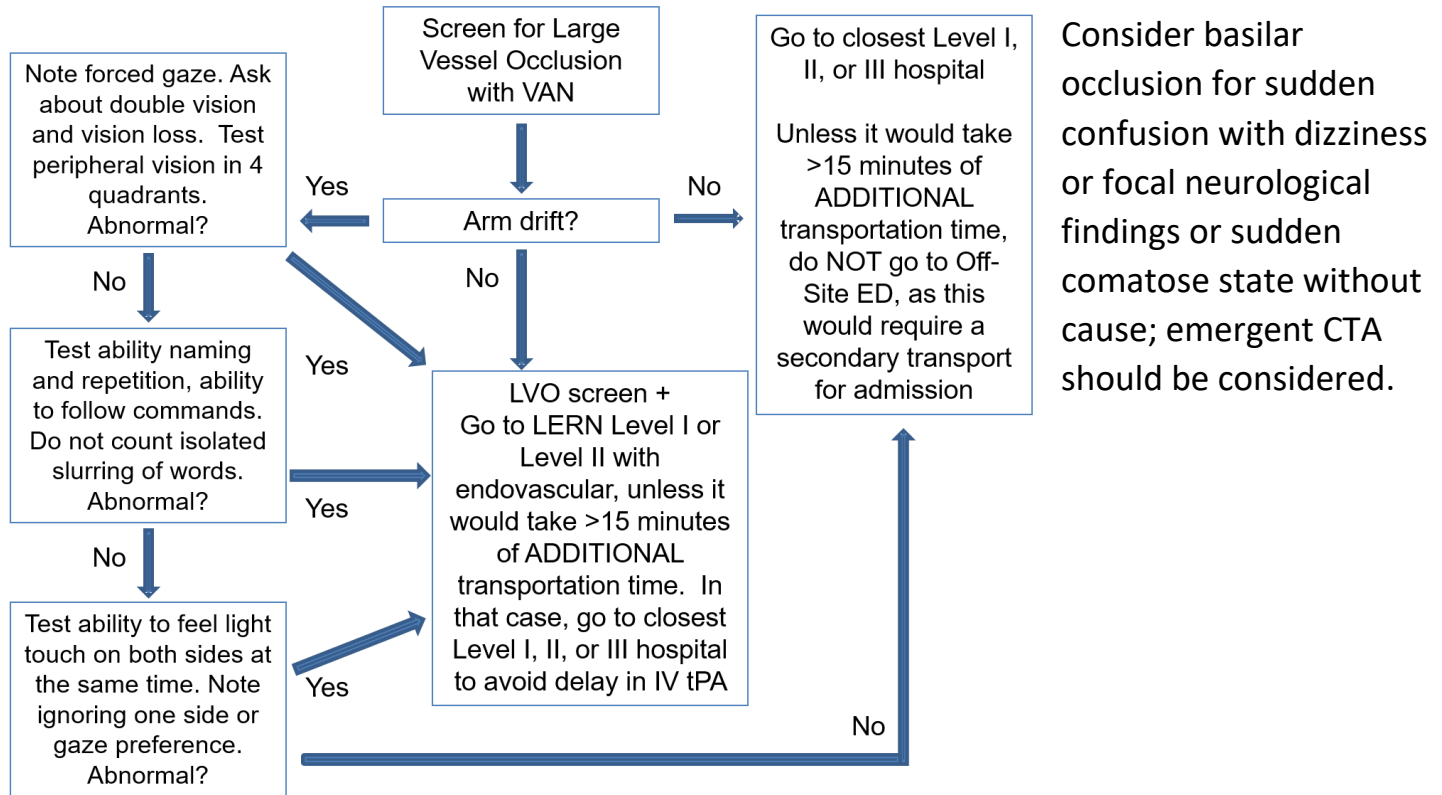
Screen for Large Vessel Occlusion with VAN

Arm drift?

Yes

Note forced gaze. Ask about double vision and vision loss. Test peripheral vision in 4 quadrants. Abnormal?

No

Go to closest Level I, II, or III hospital

Unless it would take >15 minutes of ADDITIONAL transportation time, do NOT go to Off-Site ED, as this would require a secondary transport for admission

Consider basilar occlusion for sudden confusion with dizziness or focal neurological findings or sudden comatose state without cause; emergent CTA should be considered.

No

No

Yes

Test ability naming and repetition, ability to follow commands. Do not count isolated slurring of words. Abnormal?

LVO screen + Go to LERN Level I or Level II with endovascular, unless it would take >15 minutes of ADDITIONAL transportation time. In that case, go to closest Level I, II, or III hospital to avoid delay in IV tPA

Yes

No

Test ability to feel light touch on both sides at the same time. Note ignoring one side or gaze preference. Abnormal?

Yes

No